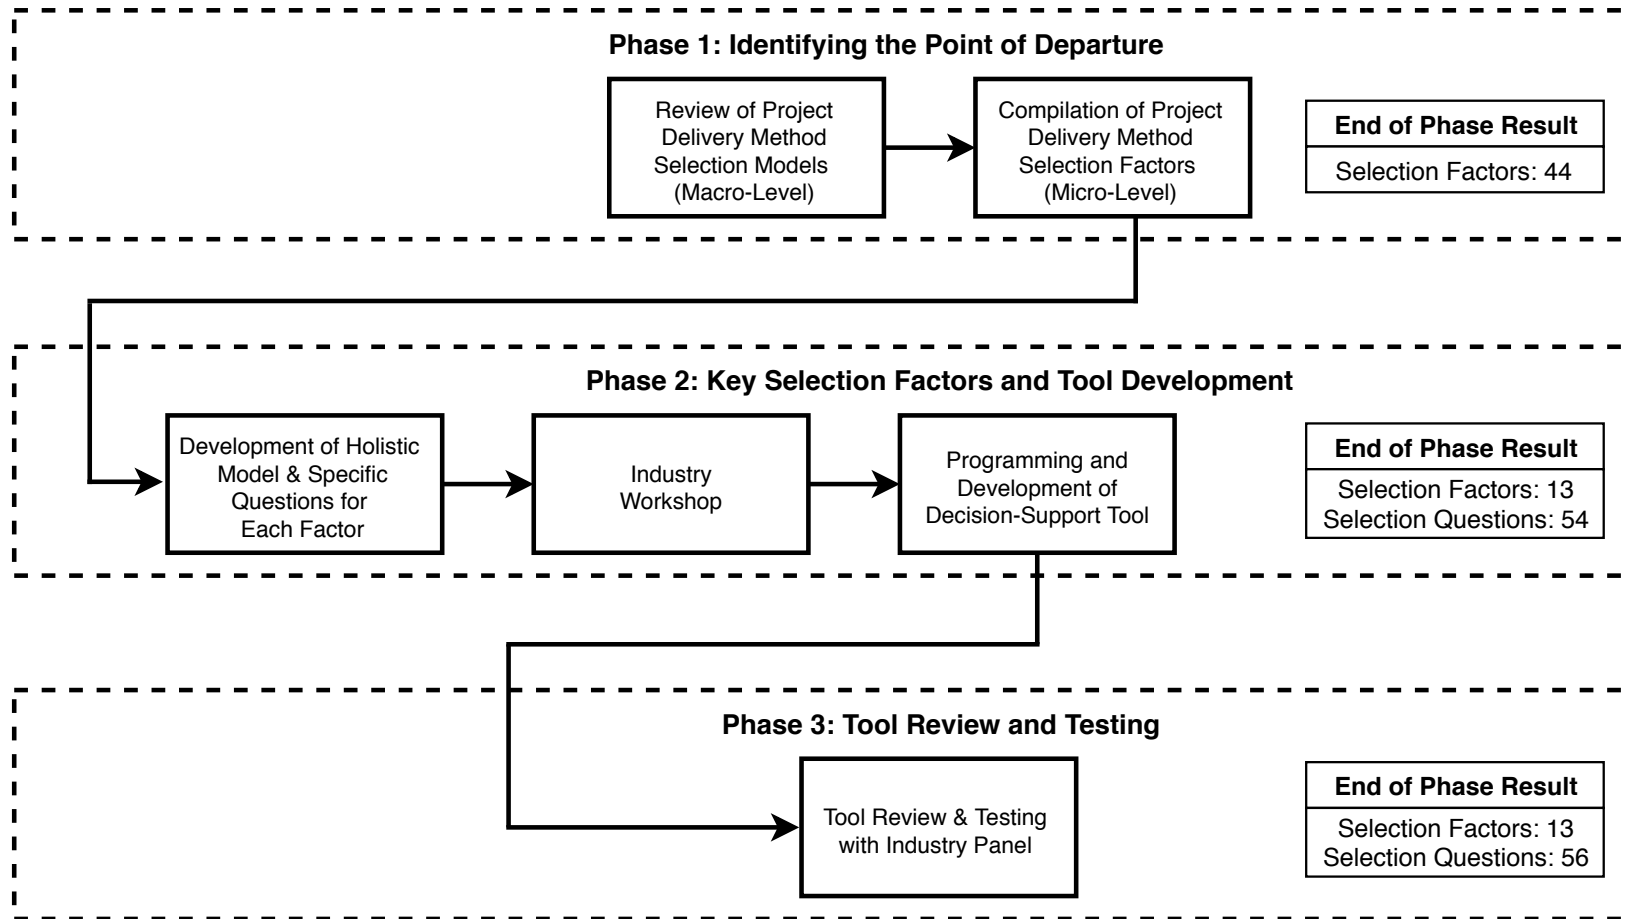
Phase 1: Identifying the Point of Departure

Review of Project Delivery Method Selection Models (Macro-Level)

Compilation of Project Delivery Method Selection Factors (Micro-Level)

End of Phase Result

Selection Factors: 44

Phase 2: Key Selection Factors and Tool Development

Development of Holistic Model & Specific Questions for Each Factor

Industry Workshop

Programming and Development of Decision-Support Tool

End of Phase Result

Selection Factors: 13
Selection Questions: 54

Phase 3: Tool Review and Testing

Tool Review & Testing with Industry Panel

End of Phase Result

Selection Factors: 13
Selection Questions: 56